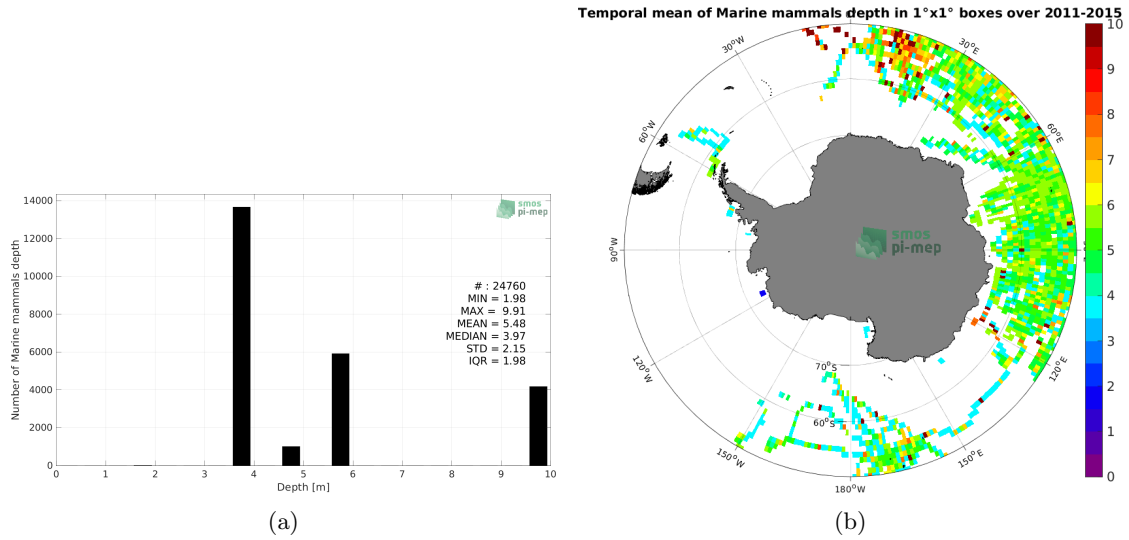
Number of Marine mammals depth

14000
12000
10000
8000
6000
4000
2000
0

0 1 2 3 4 5 6 7 8 9 10

Depth [m]

smos
pi-mep

# : 24760
MIN = 1.98
MAX = 9.91
MEAN = 5.48
MEDIAN = 3.97
STD = 2.15
IQR = 1.98

(a)

Temporal mean of Marine mammals depth in 1°x1° boxes over 2011-2015

30°W
30°E
60°W
60°E
90°W
120°W
120°E
70°S
60°S
150°W
150°E
180°W

smos
pi-mep

10
9
8
7
6
5
4
3
2
1
0

(b)